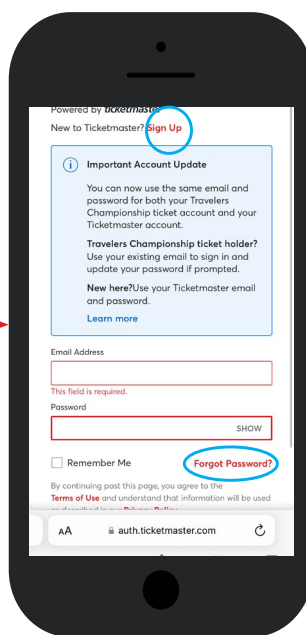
Powered by ticketmaster

New to Ticketmaster? Sign Up

Important Account Update

You can now use the same email and password for both your Travelers Championship ticket account and your Ticketmaster account.

Travelers Championship ticket holder? Use your existing email to sign in and update your password if prompted.

New here?Use your Ticketmaster email and password.

Learn more

Email Address

This field is required.

Password

SHOW

Remember Me

Forgot Password?

By continuing past this page, you agree to the Terms of Use and understand that information will be used as described in our Privacy Policy.

AA auth.ticketmaster.com